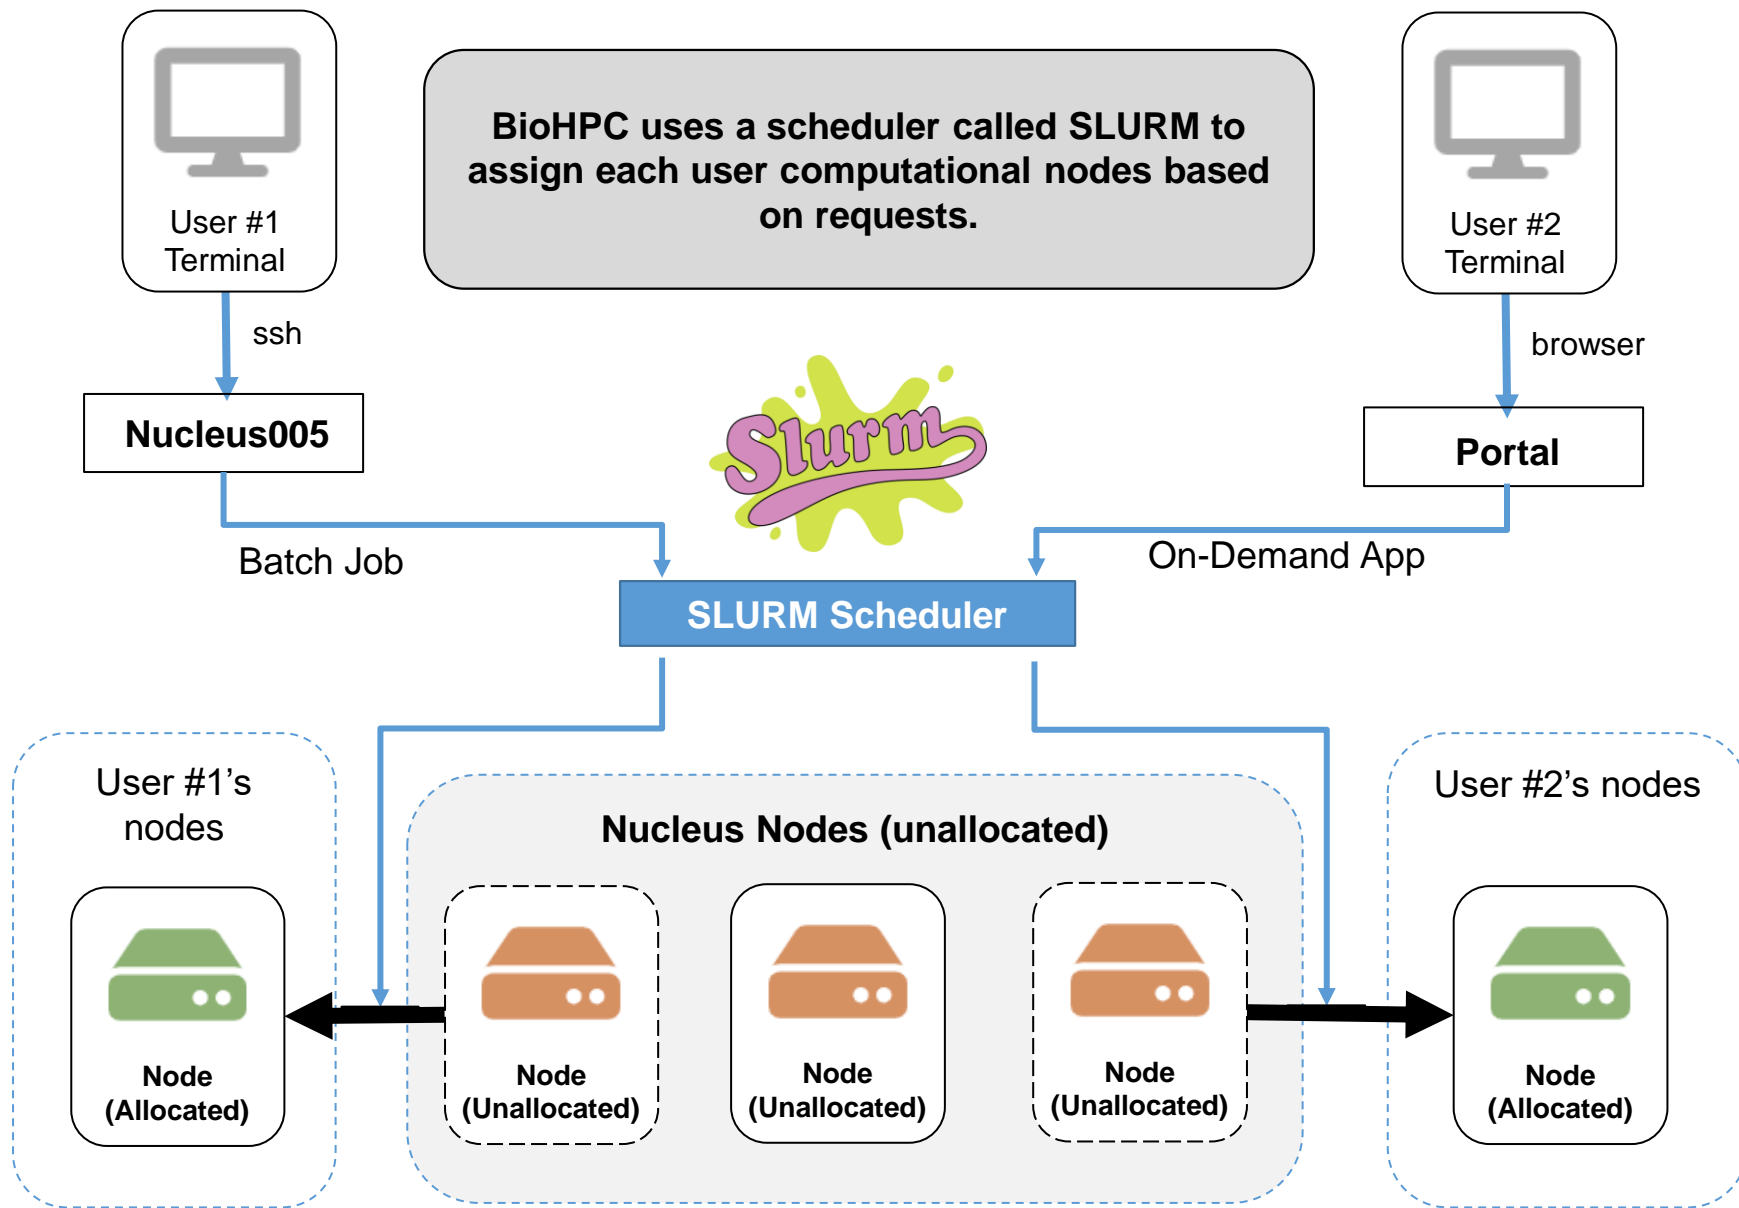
User #1 Terminal

BioHPC uses a scheduler called SLURM to assign each user computational nodes based on requests.

User #2 Terminal

ssh

browser

Nucleus005

Slurm

Portal

Batch Job

On-Demand App

SLURM Scheduler

User #1's nodes

Nucleus Nodes (unallocated)

User #2's nodes

Node (Allocated)

Node (Unallocated)

Node (Unallocated)

Node (Unallocated)

Node (Allocated)